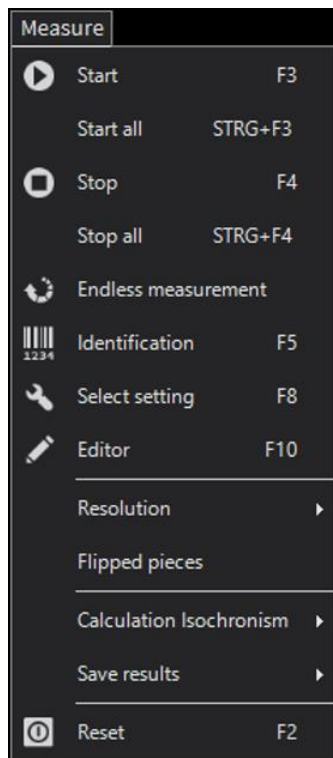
Measure

Start F3
Start all STRG+F3
Stop F4
Stop all STRG+F4
Endless measurement
1234 Identification F5
Select setting F8
Editor F10
Resolution
Flipped pieces
Calculation Isochronism
Save results
Reset F2